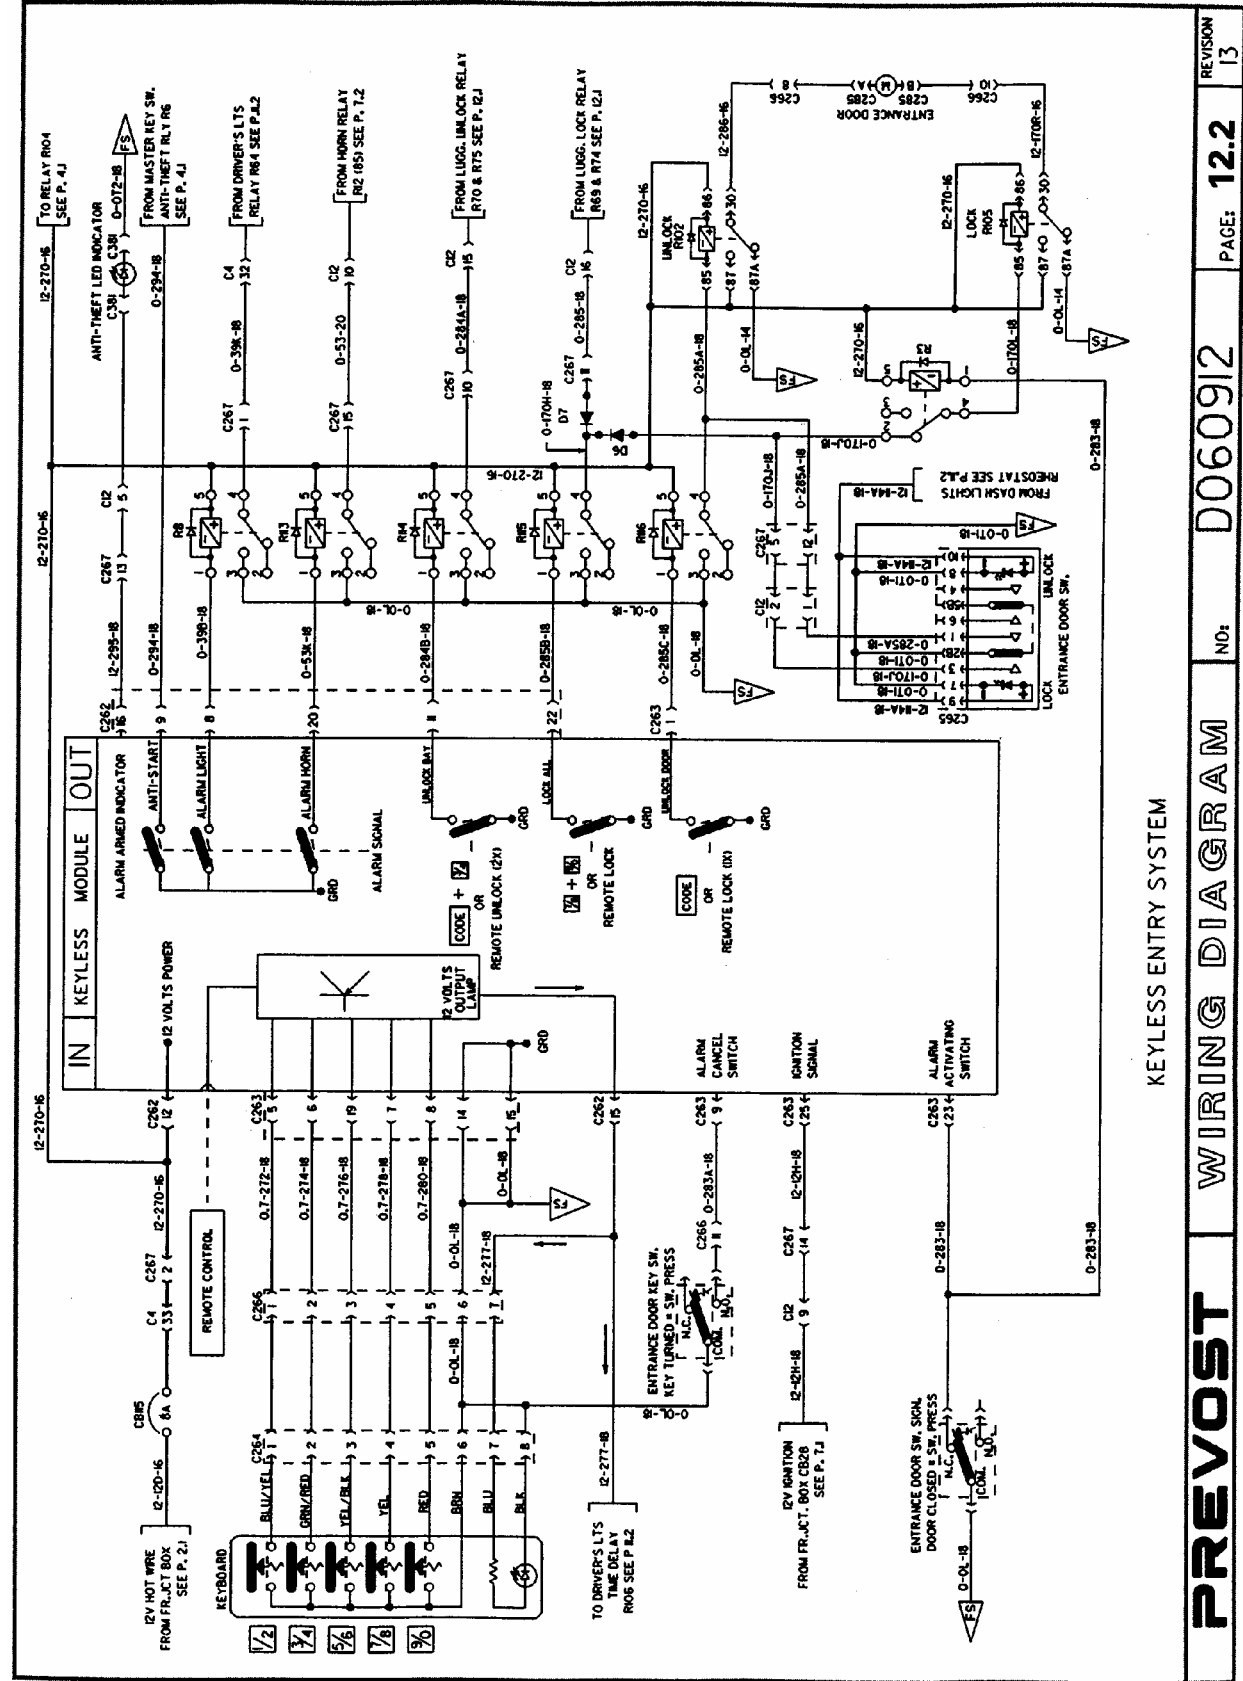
PREVOST | WIRING DIAGRAM | NO: D060912 | PAGE: 12.2 | REVISION 13

KEYLESS ENTRY SYSTEM

IN | KEYLESS MODULE | OUT

12V HOT WIRE FROM FR. JCT BOX SEE P. 2J
12-120-16
CB115 6A
C4 33
C267 2
12-270-16
C262 12
12 VOLTS POWER
12-270-16

REMOTE CONTROL

KEYBOARD
1/2
3/4
5/6
7/8
9/0

C264
BLU/YEL 1
GRN/RED 2
YEL/BLK 3
YEL 4
RED 5
BRN 6
BLU 7
BLK 8

C266
1 2 3 4 5 6 7
0.7-272-18
0.7-274-18
0.7-276-18
0.7-278-18
0.7-280-18
0-OL-18
12-277-18
0-OL-18

C263
5 6 19 7 8 14 15

12 VOLTS OUTPUT LAMP
GRD

TO DRIVER'S LTS TIME DELAY R06 SEE P. 8.2
12-277-18
C262 15

ENTRANCE DOOR KEY SW. KEY TURNED = SW. PRESS
N.C. COM N.O.
0-OL-18
C266 11
0-283A-18
C263 9
ALARM CANCEL SWITCH

12V IGNITION FROM FR. JCT. BOX CB28 SEE P. 7J
12-12H-18
C12 9
C267 14
12-12H-18
C263 25
IGNITION SIGNAL

ENTRANCE DOOR SW. SIGN. DOOR CLOSED = SW. PRESS
N.C. COM N.O.
0-OL-18
FS
0-283-18
C263 23
ALARM ACTIVATING SWITCH
0-283-18

ALARM ARMED INDICATOR
ANTI-START
ALARM LIGHT
ALARM HORN
ALARM SIGNAL
GRD

CODE + 1/2 OR REMOTE UNLOCK (2X)
UNLOCK BAY
GRD
3/4 + 5/6 OR REMOTE LOCK
LOCK ALL
GRD
CODE OR REMOTE LOCK (1X)
UNLOCK DOOR
GRD

C262 16 9 8 20 11 22
C263 1
12-295-18
0-294-18
0-39B-18
0-53K-18
0-284B-18
0-285B-18
0-285C-18
0-OL-18
FS

C267 13
C12 5
12-270-16
R8 R13 R14 R15 R16
0-OL-18
12-270-16

TO RELAY R104 SEE P. 4J
12-270-16
ANTI-THEFT LED INDICATOR C381 C381
0-072-18
FS
FROM MASTER KEY SW. ANTI-THEFT RLY R6 SEE P. 4J
0-294-18
C267 1
0-39K-18
C4 32
FROM DRIVER'S LTS RELAY R64 SEE P. 8.2
C267 15
0-53-20
C12 10
FROM HORN RELAY R12 (85) SEE P. 7.2
C267 10
0-284A-18
C12 15
FROM LUGG. UNLOCK RELAY R70 & R75 SEE P. 12J
0-170H-18
D7
C267 11
0-285-18
C12 16
FROM LUGG. LOCK RELAY R69 & R74 SEE P. 12J
D6
0-285A-18
0-170J-18
0-285A-18
0-OL-14
FS
12-270-16
R3
0-170J-18
0-170L-18
0-283-18

UNLOCK R102
85 86 87 30 87A
12-270-16
12-286-16
LOCK R105
85 86 87 30 87A
12-270-16
0-OL-14
FS
12-170R-16

C266 9
C285 A
M
C285 B
C266 10
ENTRANCE DOOR

C267 5
C12 12
C12 2
C267 1
12-144A-18
FROM DASH LIGHTS RHEOSTAT SEE P. 8.2

C265
12-144A-18
0-011-18
0-170J-18
0-011-18
0-285A-18
0-011-18
12-144A-18
0-011-18
FS
1 2 3 4 5 6 7 8 9 10
LOCK
ENTRANCE DOOR SW.
UNLOCK